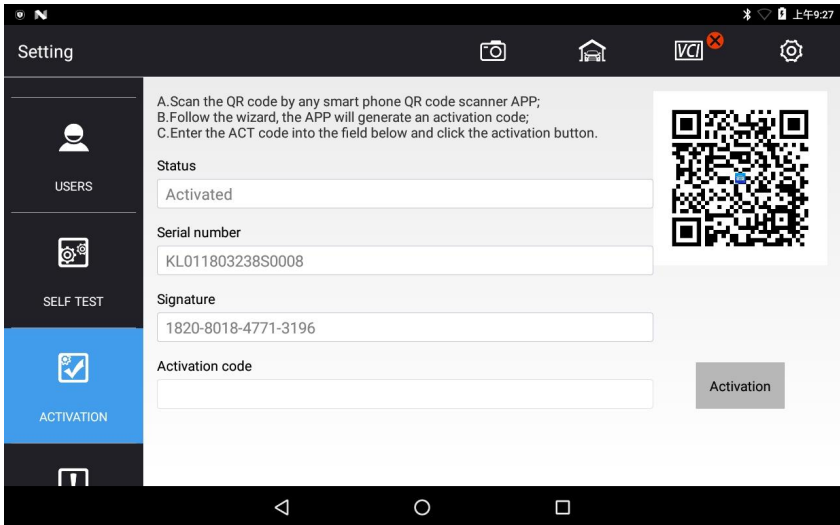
上午9:27

Setting

VCI

USERS

SELF TEST

ACTIVATION

A.Scan the QR code by any smart phone QR code scanner APP;
B.Follow the wizard, the APP will generate an activation code;
C.Enter the ACT code into the field below and click the activation button.

Status

Activated

Serial number

KL011803238S0008

Signature

1820-8018-4771-3196

Activation code

Activation